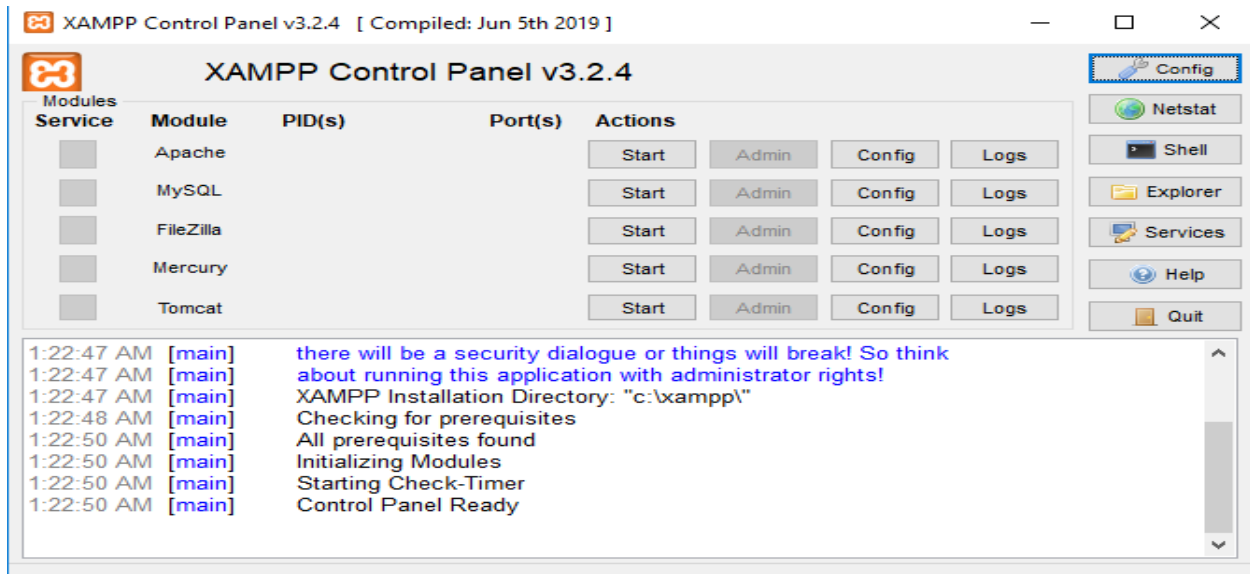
XAMPP Control Panel v3.2.4 [ Compiled: Jun 5th 2019 ]

XAMPP Control Panel v3.2.4

Config

Modules

| Service | Module | PID(s) | Port(s) | Actions | | | |
|---|---|---|---|---|---|---|---|
| | Apache | | | Start | Admin | Config | Logs |
| | MySQL | | | Start | Admin | Config | Logs |
| | FileZilla | | | Start | Admin | Config | Logs |
| | Mercury | | | Start | Admin | Config | Logs |
| | Tomcat | | | Start | Admin | Config | Logs |

Netstat
Shell
Explorer
Services
Help
Quit

1:22:47 AM [main] there will be a security dialogue or things will break! So think
1:22:47 AM [main] about running this application with administrator rights!
1:22:47 AM [main] XAMPP Installation Directory: "c:\xampp\"
1:22:48 AM [main] Checking for prerequisites
1:22:50 AM [main] All prerequisites found
1:22:50 AM [main] Initializing Modules
1:22:50 AM [main] Starting Check-Timer
1:22:50 AM [main] Control Panel Ready